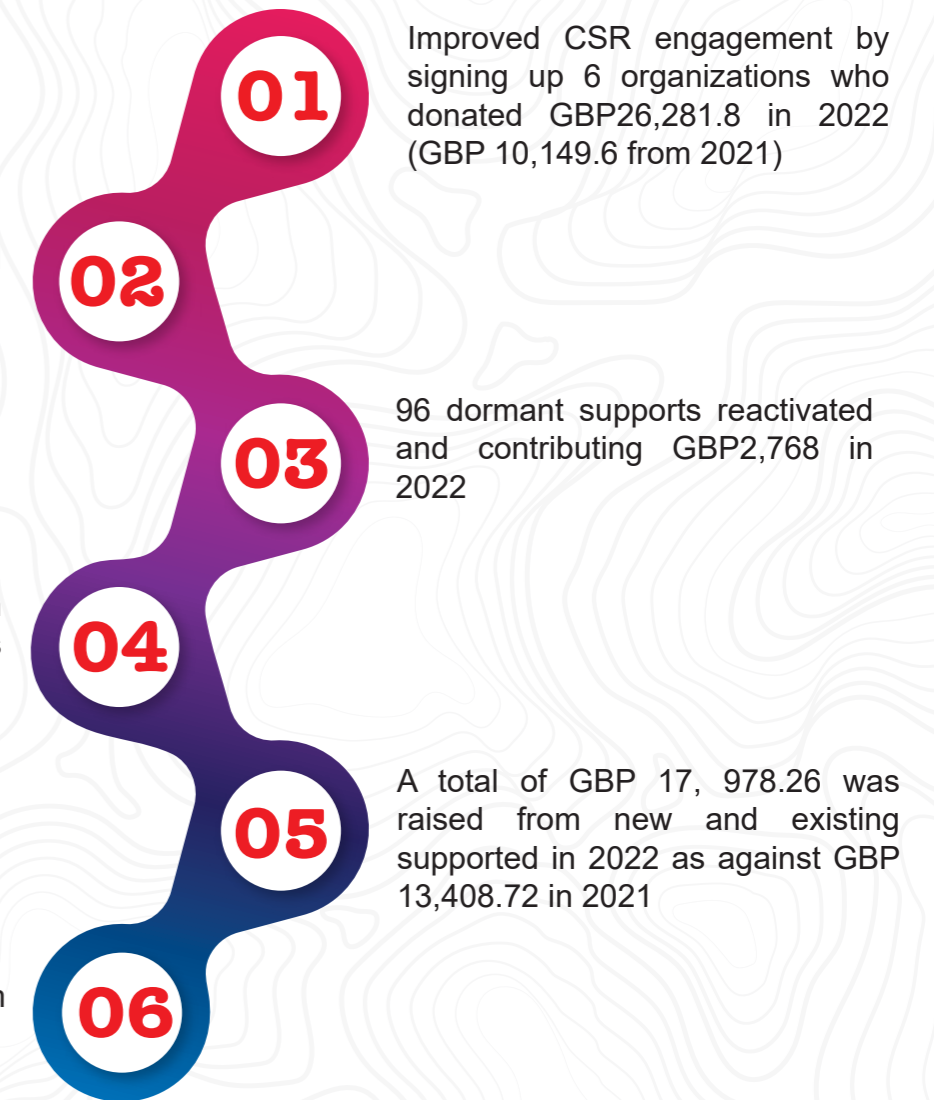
01

Improved CSR engagement by signing up 6 organizations who donated GBP26,281.8 in 2022 (GBP 10,149.6 from 2021)

02

03

96 dormant supports reactivated and contributing GBP2,768 in 2022

04

05

A total of GBP 17, 978.26 was raised from new and existing supported in 2022 as against GBP 13,408.72 in 2021

06